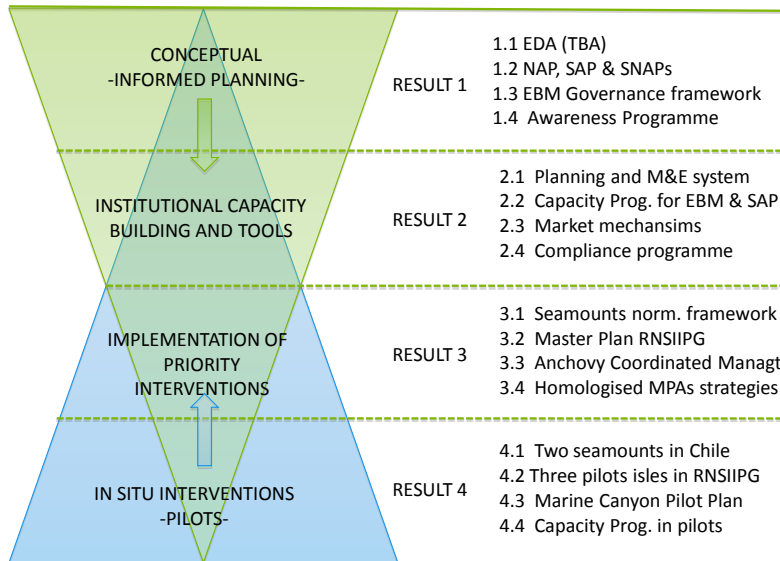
CONCEPTUAL
-INFORMED PLANNING-

RESULT 1

1.1 EDA (TBA)
1.2 NAP, SAP & SNAPs
1.3 EBM Governance framework
1.4 Awareness Programme

INSTITUTIONAL CAPACITY BUILDING AND TOOLS

RESULT 2

2.1 Planning and M&E system
2.2 Capacity Prog. for EBM & SAP
2.3 Market mechansims
2.4 Compliance programme

IMPLEMENTATION OF PRIORITY INTERVENTIONS

RESULT 3

3.1 Seamounts norm. framework
3.2 Master Plan RNSIIPG
3.3 Anchovy Coordinated Managt
3.4 Homologised MPAs strategies

IN SITU INTERVENTIONS
-PILOTS-

RESULT 4

4.1 Two seamounts in Chile
4.2 Three pilots isles in RNSIIPG
4.3 Marine Canyon Pilot Plan
4.4 Capacity Prog. in pilots